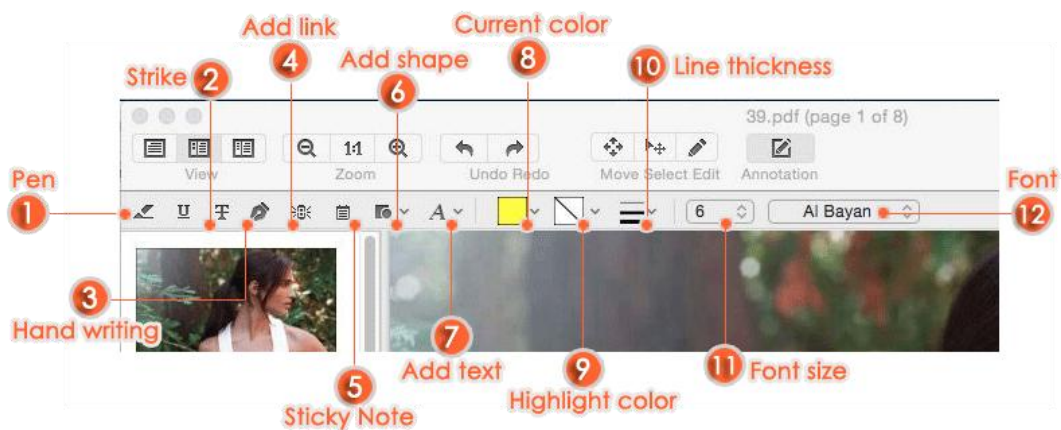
Add link
Current color
Strike 2
4
Add shape
8
10 Line thickness
6
39.pdf (page 1 of 8)
View
Zoom
Undo Redo
Move Select Edit
Annotation
Pen
Font
1
6
Al Bayan
12
3
Hand writing
7
Add text
9
11 Font size
5
Sticky Note
Highlight color